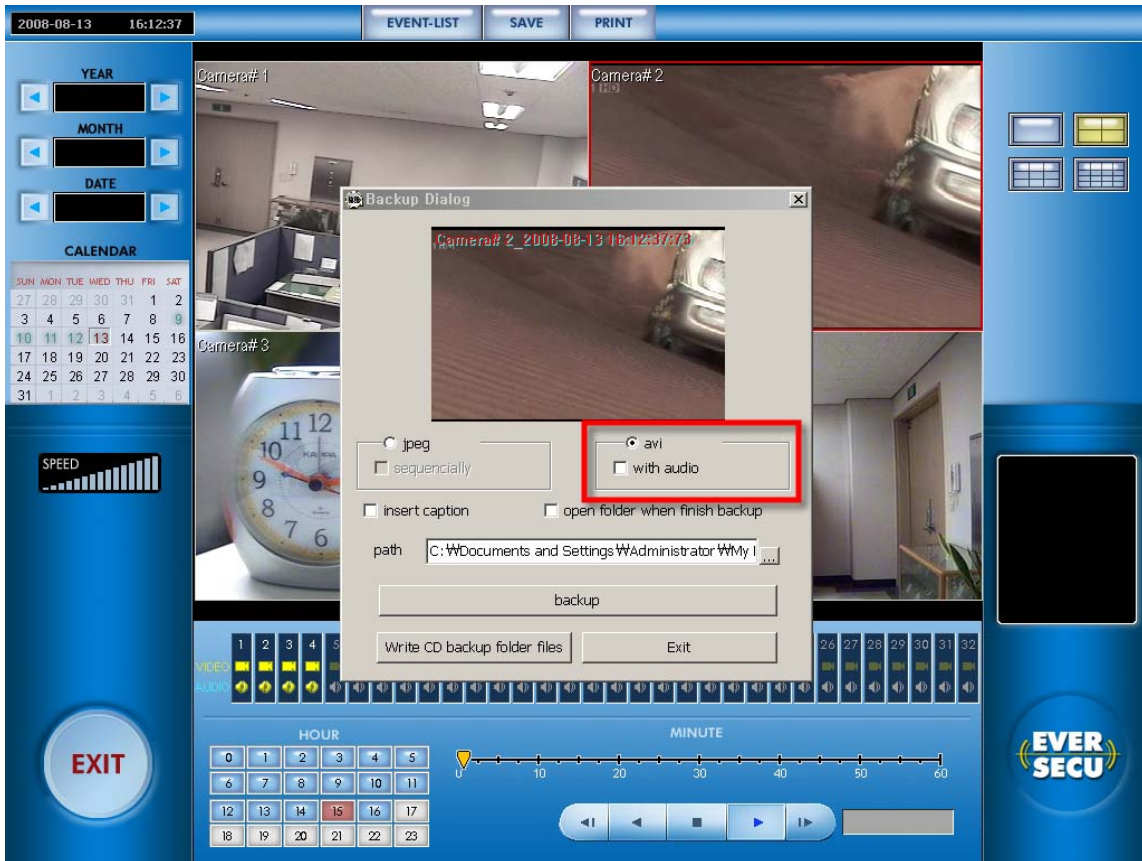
2008-08-13 16:12:37

EVENT-LIST SAVE PRINT

YEAR

MONTH

DATE

CALENDAR

| SUN | MON | TUE | WED | THU | FRI | SAT |
|---|---|---|---|---|---|---|
| 27 | 28 | 29 | 30 | 31 | 1 | 2 |
| 3 | 4 | 5 | 6 | 7 | 8 | 9 |
| 10 | 11 | 12 | 13 | 14 | 15 | 16 |
| 17 | 18 | 19 | 20 | 21 | 22 | 23 |
| 24 | 25 | 26 | 27 | 28 | 29 | 30 |
| 31 | 1 | 2 | 3 | 4 | 5 | 6 |

SPEED

Camera# 1

Camera# 2

Camera# 3

Backup Dialog

Camera# 2_2008-08-13 16:12:37:73

jpeg

sequencially

avi

with audio

insert caption

open folder when finish backup

path C:\Documents and Settings\Administrator\My I ...

backup

Write CD backup folder files

Exit

1 2 3 4 26 27 28 29 30 31 32

VIDEO

AUDIO

EXIT

HOUR

| 0 | 1 | 2 | 3 | 4 | 5 |
|---|---|---|---|---|---|
| 6 | 7 | 8 | 9 | 10 | 11 |
| 12 | 13 | 14 | 15 | 16 | 17 |
| 18 | 19 | 20 | 21 | 22 | 23 |

MINUTE

0 10 20 30 40 50 60

EVER SECU